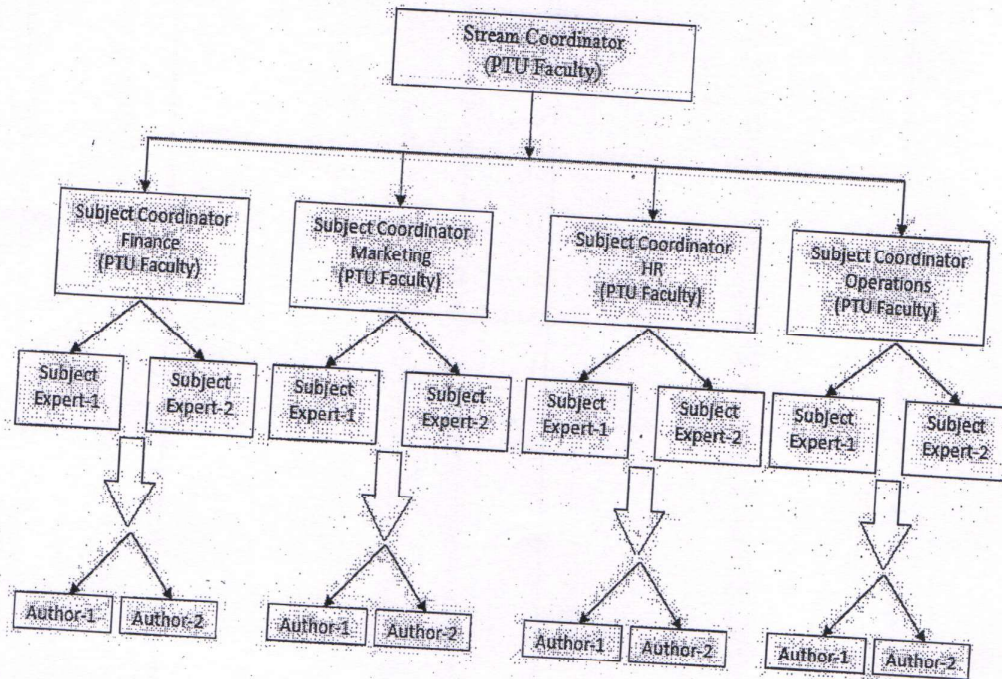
Stream Coordinator
(PTU Faculty)

Subject Coordinator
Finance
(PTU Faculty)

Subject Coordinator
Marketing
(PTU Faculty)

Subject Coordinator
HR
(PTU Faculty)

Subject Coordinator
Operations
(PTU Faculty)

Subject Expert-1

Subject Expert-2

Subject Expert-1

Subject Expert-2

Subject Expert-1

Subject Expert-2

Subject Expert-1

Subject Expert-2

Author-1

Author-2

Author-1

Author-2

Author-1

Author-2

Author-1

Author-2